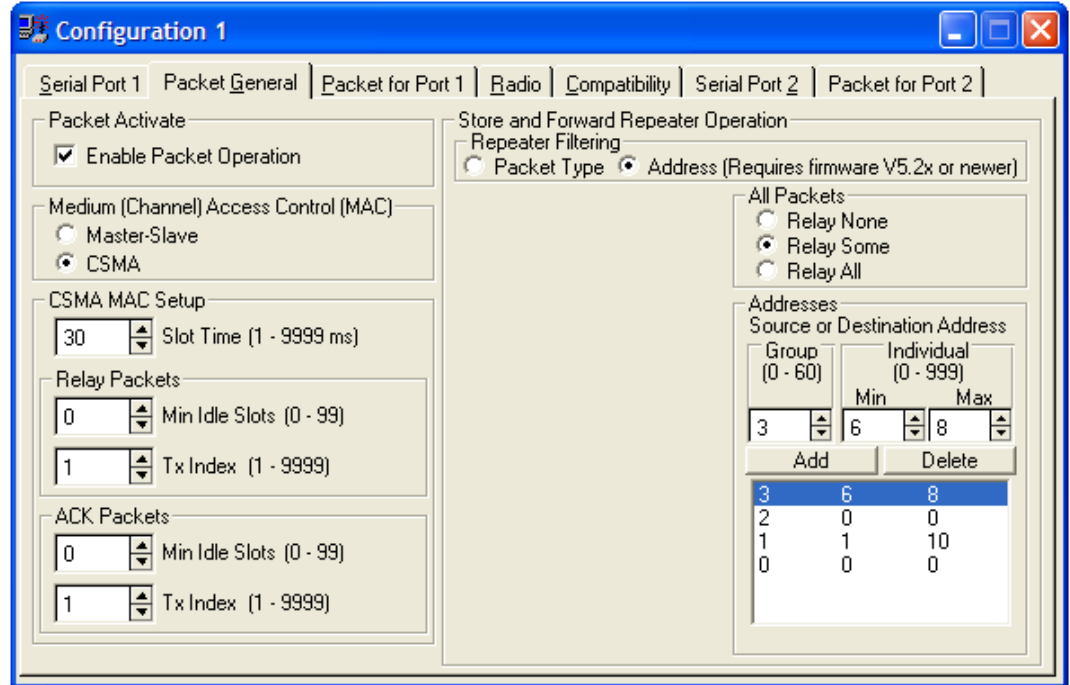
Configuration 1

Serial Port 1 | Packet General | Packet for Port 1 | Radio | Compatibility | Serial Port 2 | Packet for Port 2

Packet Activate
Enable Packet Operation

Medium (Channel) Access Control (MAC)
Master-Slave
CSMA

CSMA MAC Setup
30 Slot Time (1 - 9999 ms)

Relay Packets
0 Min Idle Slots (0 - 99)
1 Tx Index (1 - 9999)

ACK Packets
0 Min Idle Slots (0 - 99)
1 Tx Index (1 - 9999)

Store and Forward Repeater Operation
Repeater Filtering
Packet Type
Address (Requires firmware V5.2x or newer)

All Packets
Relay None
Relay Some
Relay All

Addresses
Source or Destination Address
Group (0 - 60)
Individual (0 - 999)
Min
Max
3
6
8
Add
Delete

| | | |
|---|---|---|
| 3 | 6 | 8 |
| 2 | 0 | 0 |
| 1 | 1 | 10 |
| 0 | 0 | 0 |